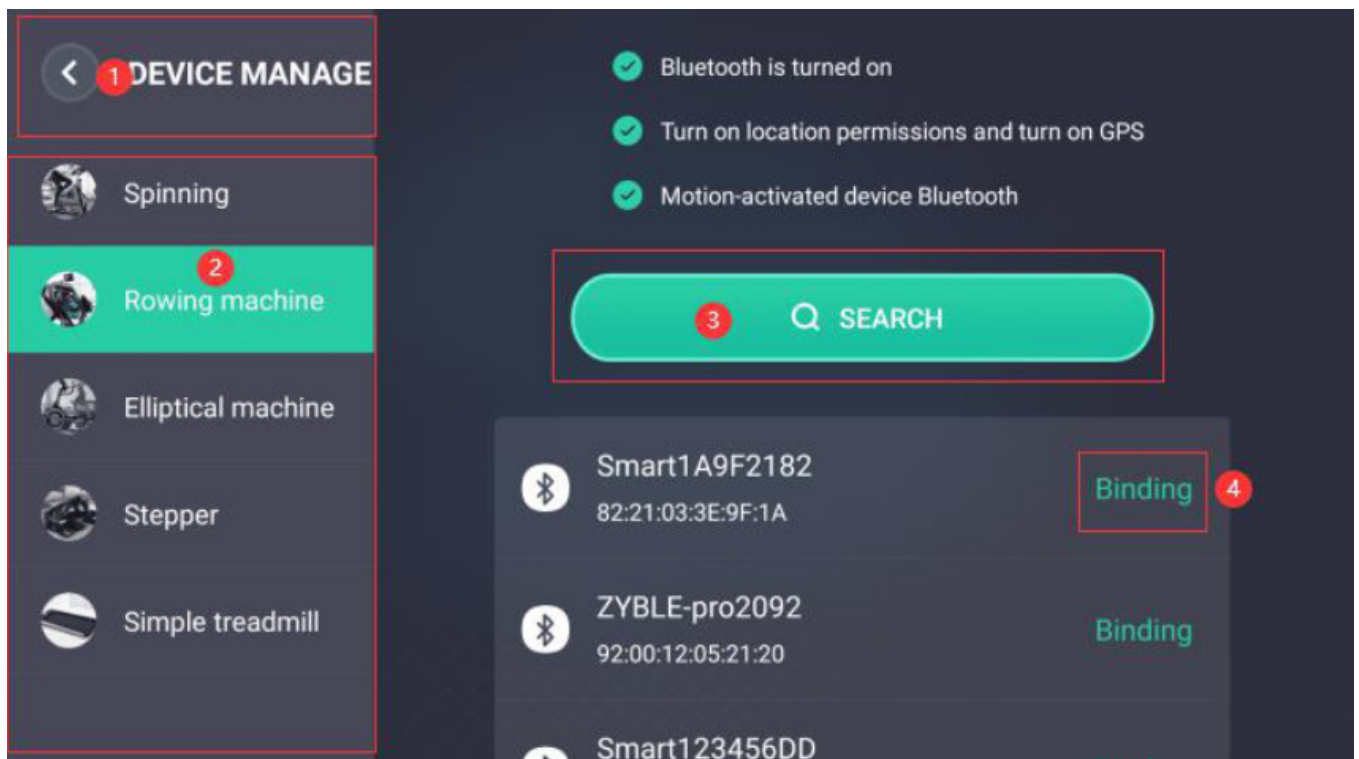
1 DEVICE MANAGE

Spinning

2

Rowing machine

Elliptical machine

Stepper

Simple treadmill

Bluetooth is turned on

Turn on location permissions and turn on GPS

Motion-activated device Bluetooth

3 SEARCH

Smart1A9F2182
82:21:03:3E:9F:1A
Binding 4

ZYBLE-pro2092
92:00:12:05:21:20
Binding

Smart123456DD